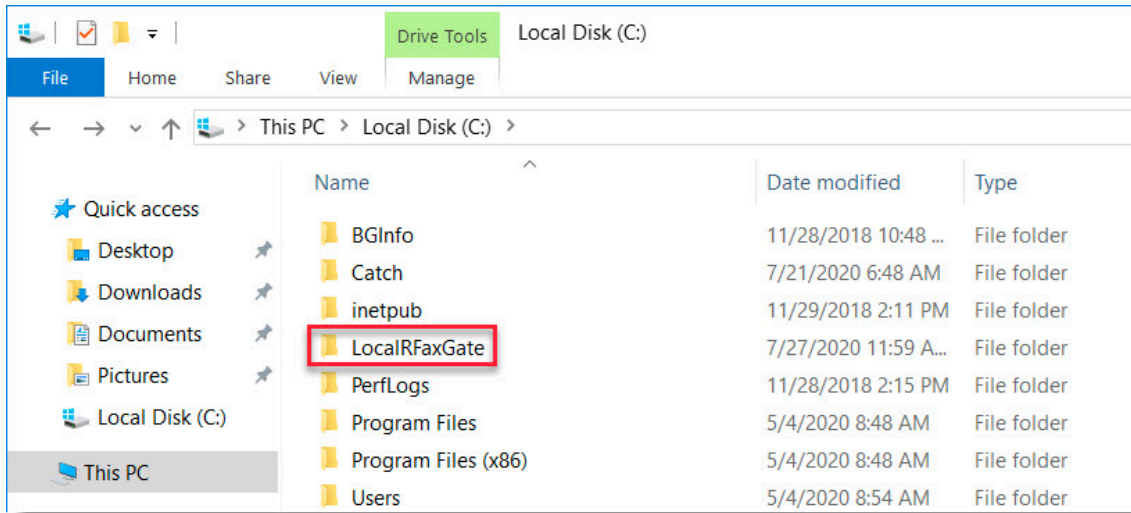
Drive Tools
Local Disk (C:)

File
Home
Share
View
Manage

This PC > Local Disk (C:) >

Quick access
Desktop
Downloads
Documents
Pictures
Local Disk (C:)
This PC

| Name | Date modified | Type |
|---|---|---|
| BGInfo | 11/28/2018 10:48 ... | File folder |
| Catch | 7/21/2020 6:48 AM | File folder |
| inetpub | 11/29/2018 2:11 PM | File folder |
| LocalRFaxGate | 7/27/2020 11:59 A... | File folder |
| PerfLogs | 11/28/2018 2:15 PM | File folder |
| Program Files | 5/4/2020 8:48 AM | File folder |
| Program Files (x86) | 5/4/2020 8:48 AM | File folder |
| Users | 5/4/2020 8:54 AM | File folder |